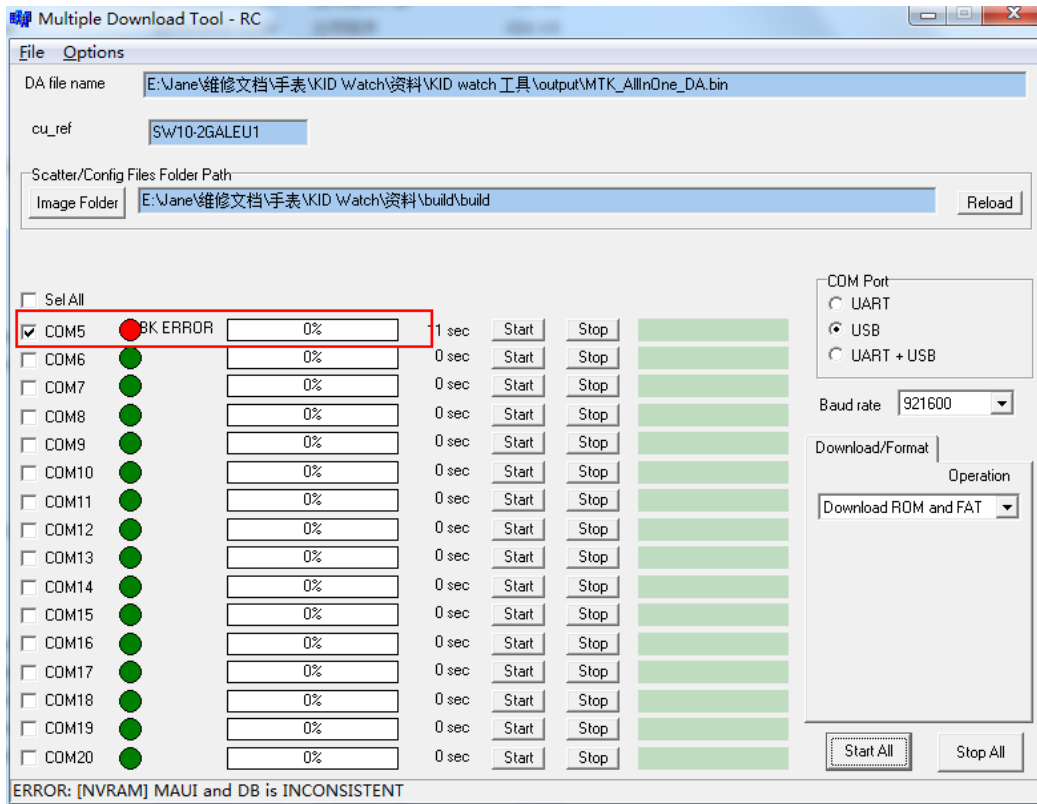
Multiple Download Tool - RC

File Options

DA file name E:\Jane\维修文档\手表\KID Watch\资料\KID watch 工具\output\MTK_AllInOne_DA.bin

cu_ref SW10-2GALEU1

Scatter/Config Files Folder Path

Image Folder E:\Jane\维修文档\手表\KID Watch\资料\build\build Reload

Sel All

| | | | | | |
|---|---|---|---|---|---|
| COM5 | BK ERROR | 0% | 1 sec | Start | Stop |
| COM6 | | 0% | 0 sec | Start | Stop |
| COM7 | | 0% | 0 sec | Start | Stop |
| COM8 | | 0% | 0 sec | Start | Stop |
| COM9 | | 0% | 0 sec | Start | Stop |
| COM10 | | 0% | 0 sec | Start | Stop |
| COM11 | | 0% | 0 sec | Start | Stop |
| COM12 | | 0% | 0 sec | Start | Stop |
| COM13 | | 0% | 0 sec | Start | Stop |
| COM14 | | 0% | 0 sec | Start | Stop |
| COM15 | | 0% | 0 sec | Start | Stop |
| COM16 | | 0% | 0 sec | Start | Stop |
| COM17 | | 0% | 0 sec | Start | Stop |
| COM18 | | 0% | 0 sec | Start | Stop |
| COM19 | | 0% | 0 sec | Start | Stop |
| COM20 | | 0% | 0 sec | Start | Stop |

COM Port
UART
USB
UART + USB

Baud rate 921600

Download/Format

Operation

Download ROM and FAT

Start All Stop All

ERROR: [NVRAM] MAUI and DB is INCONSISTENT